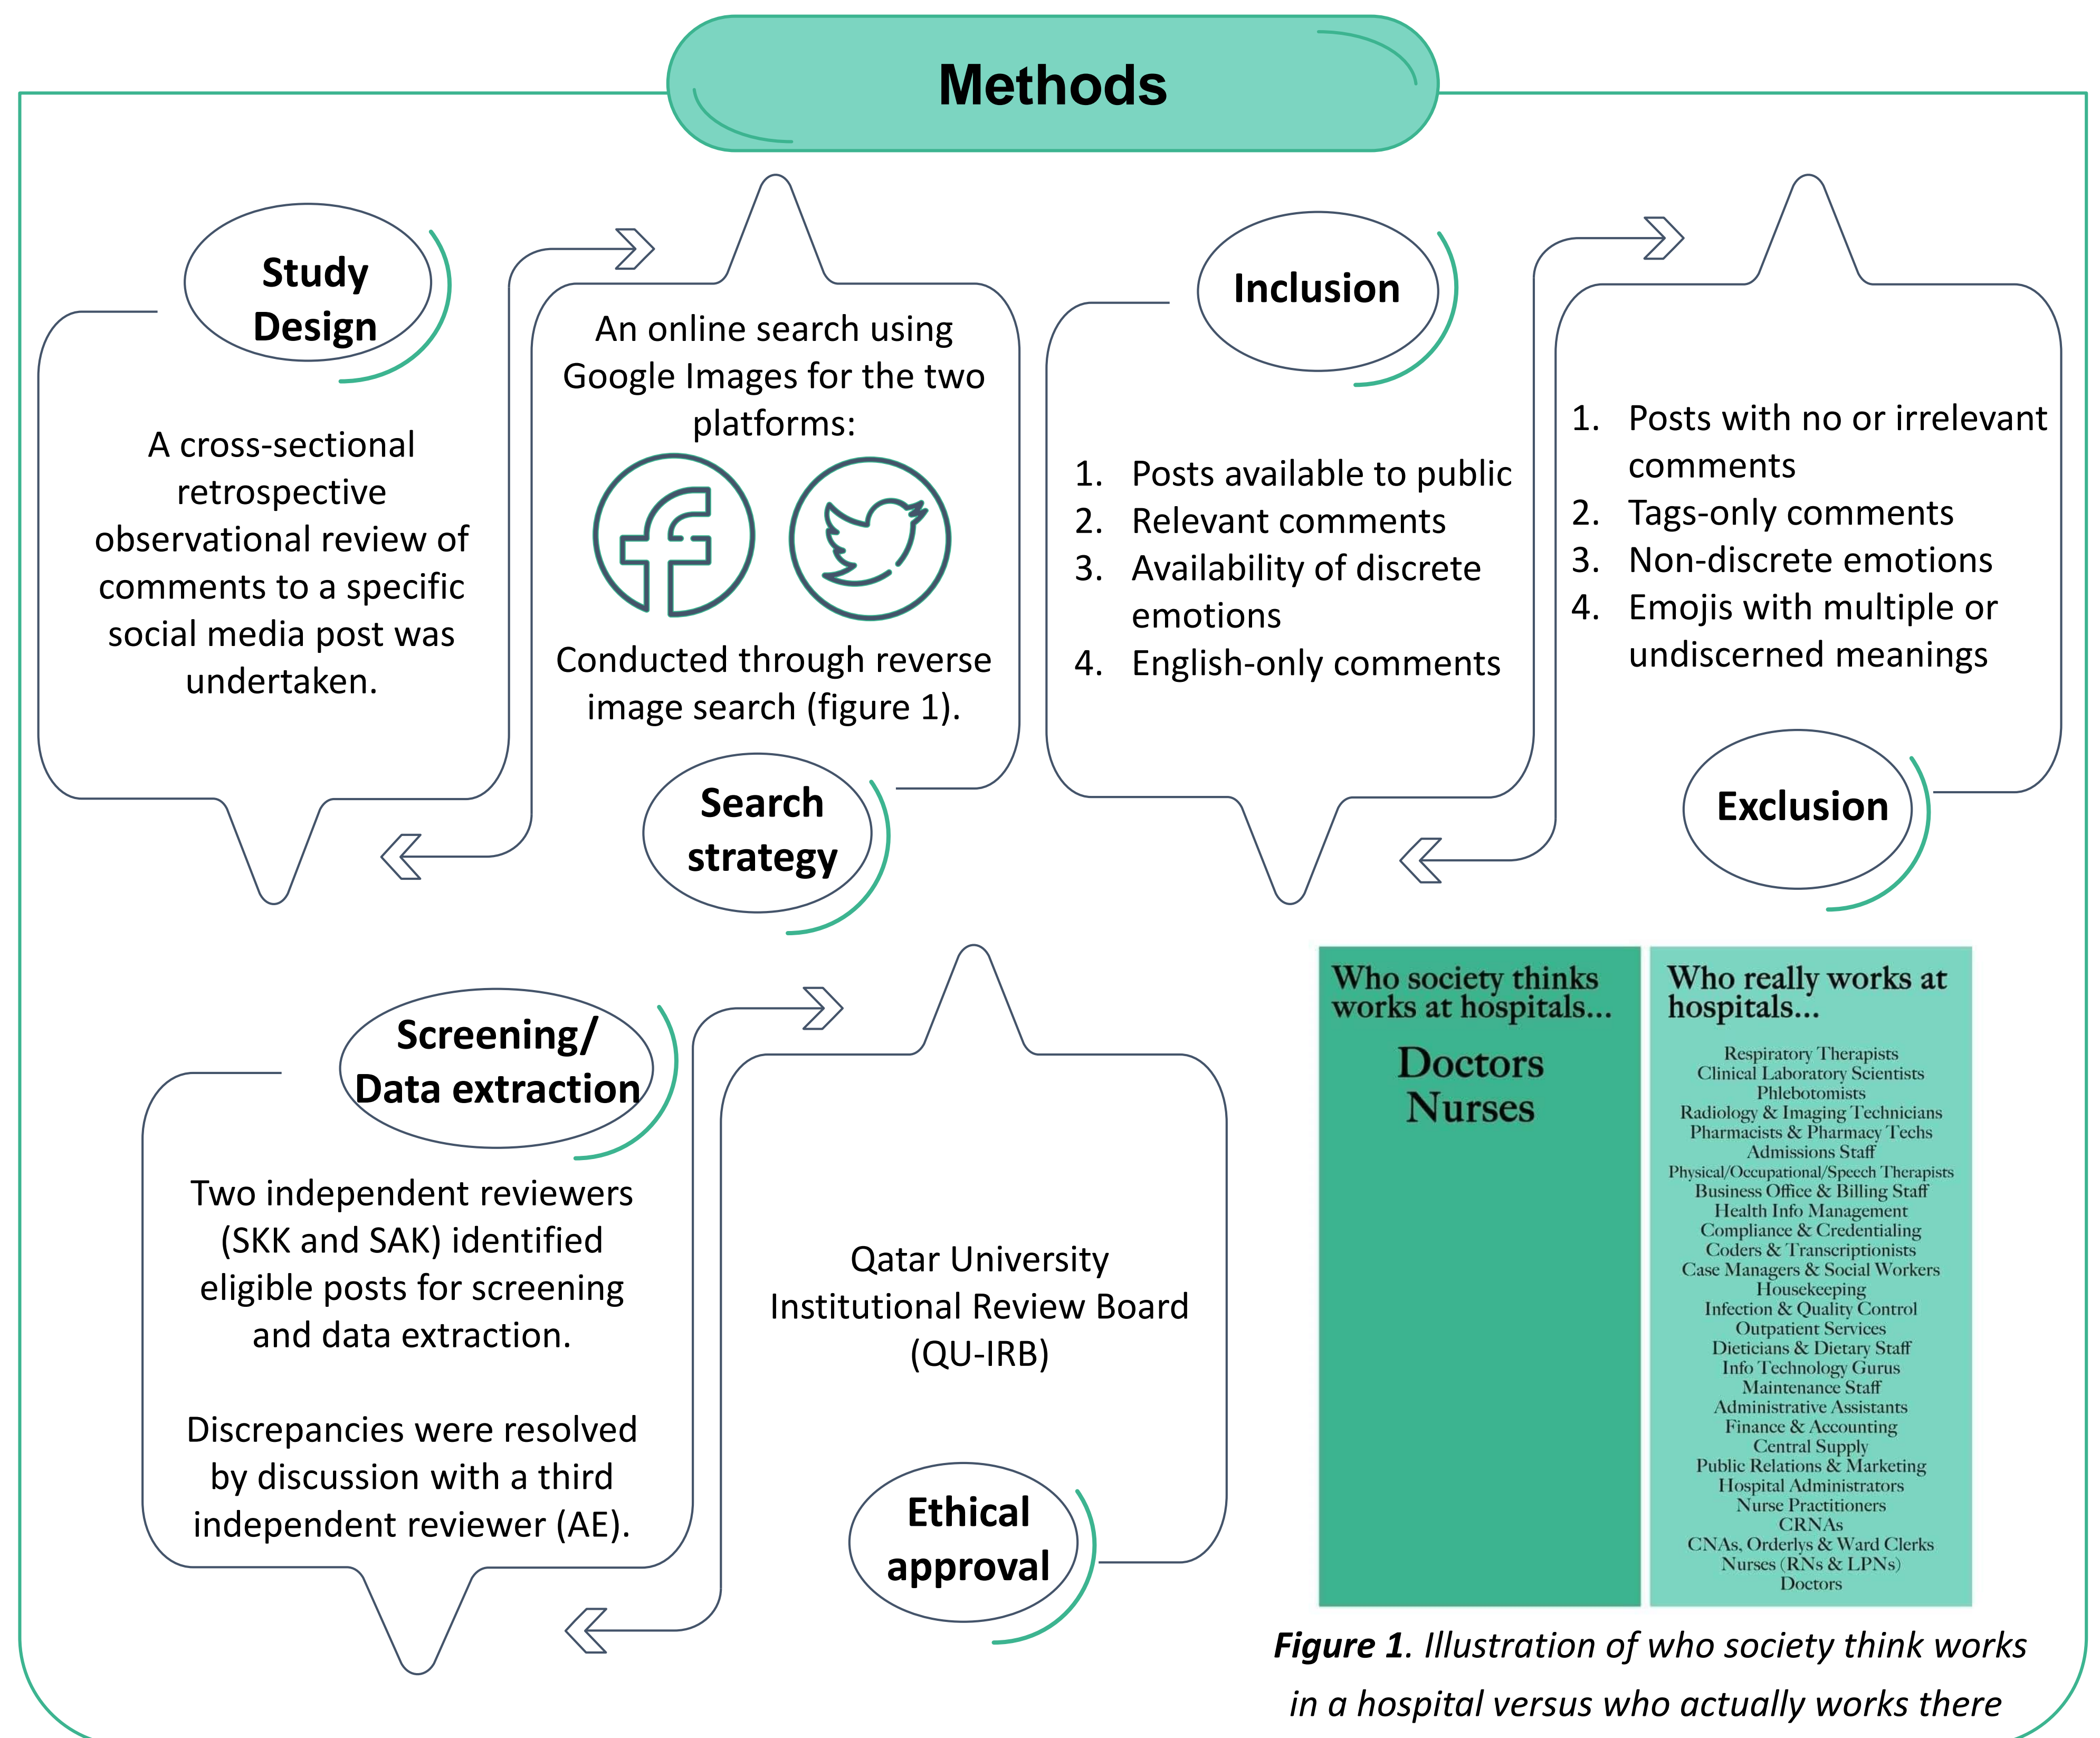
Methods

Study Design

A cross-sectional retrospective observational review of comments to a specific social media post was undertaken.

An online search using Google Images for the two platforms:

Conducted through reverse image search (figure 1).

Search strategy

Inclusion

1. Posts available to public
2. Relevant comments
3. Availability of discrete emotions
4. English-only comments

1. Posts with no or irrelevant comments
2. Tags-only comments
3. Non-discrete emotions
4. Emojis with multiple or undiscerned meanings

Exclusion

Screening/ Data extraction

Two independent reviewers (SKK and SAK) identified eligible posts for screening and data extraction.

Discrepancies were resolved by discussion with a third independent reviewer (AE).

Qatar University Institutional Review Board (QU-IRB)

Ethical approval

Who society thinks works at hospitals...

Doctors
Nurses

Who really works at hospitals...

Respiratory Therapists
Clinical Laboratory Scientists
Phlebotomists
Radiology & Imaging Technicians
Pharmacists & Pharmacy Techs
Admissions Staff
Physical/Occupational/Speech Therapists
Business Office & Billing Staff
Health Info Management
Compliance & Credentialing
Coders & Transcriptionists
Case Managers & Social Workers
Housekeeping
Infection & Quality Control
Outpatient Services
Dieticians & Dietary Staff
Info Technology Gurus
Maintenance Staff
Administrative Assistants
Finance & Accounting
Central Supply
Public Relations & Marketing
Hospital Administrators
Nurse Practitioners
CRNAs
CNAs, Orderlys & Ward Clerks
Nurses (RNs & LPNs)
Doctors

Figure 1. Illustration of who society think works in a hospital versus who actually works there